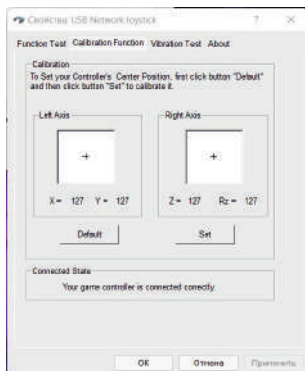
Свойства: USB Network Joystick ? ×

Function Test Calibration Function Vibration Test About

Calibration

To Set your Controller's Center Position, first click button "Default" and then click button "Set" to calibrate it.

Left Axis

+

X= 127 Y= 127

Right Axis

+

Z= 127 Rz= 127

Default

Set

Connected State

Your game controller is connected correctly.

OK Отмена Применить